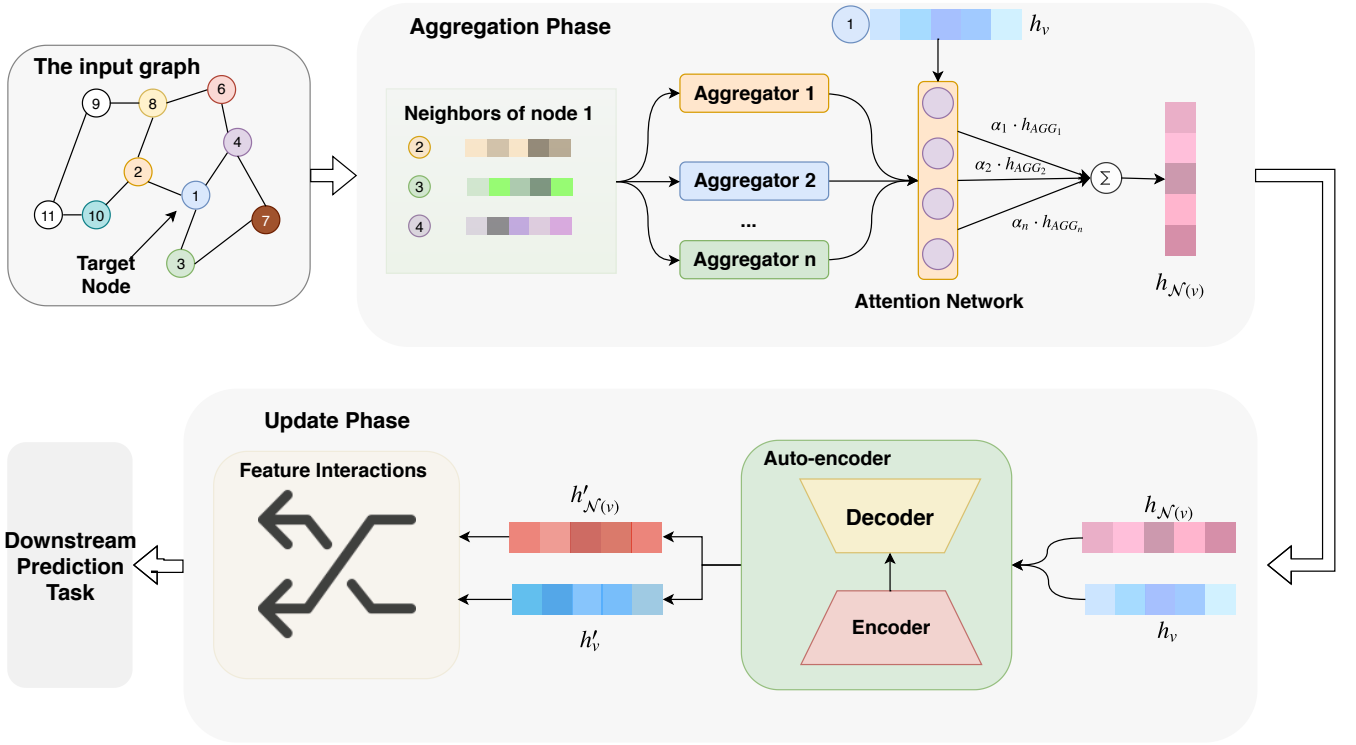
The input graph

9
8
6
4
2
1
11
10
7
3

Target Node

Aggregation Phase

1 $h_v$

Neighbors of node 1

2
3
4

Aggregator 1

Aggregator 2

...

Aggregator n

Attention Network

$\alpha_1 \cdot h_{AGG_1}$

$\alpha_2 \cdot h_{AGG_2}$

$\alpha_n \cdot h_{AGG_n}$

$\Sigma$

$h_{\mathcal{N}(v)}$

Update Phase

Feature Interactions

$h'_{\mathcal{N}(v)}$

$h'_v$

Auto-encoder

Decoder

Encoder

$h_{\mathcal{N}(v)}$

$h_v$

Downstream Prediction Task